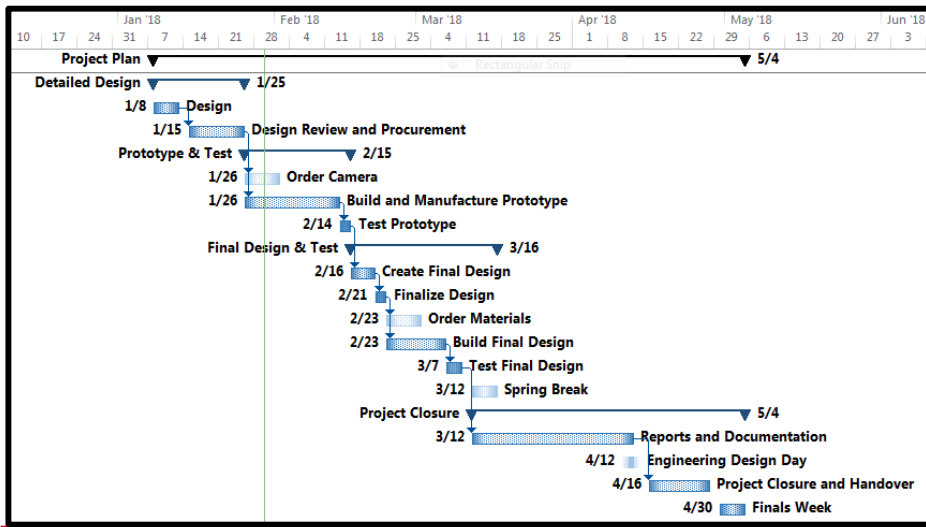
Jan '18 | Feb '18 | Mar '18 | Apr '18 | May '18 | Jun '18
10 | 17 | 24 | 31 | 7 | 14 | 21 | 28 | 4 | 11 | 18 | 25 | 4 | 11 | 18 | 25 | 1 | 8 | 15 | 22 | 29 | 6 | 13 | 20 | 27 | 3

Project Plan 5/4
Rectangular Snip
Detailed Design 1/25
1/8 Design
1/15 Design Review and Procurement
Prototype & Test 2/15
1/26 Order Camera
1/26 Build and Manufacture Prototype
2/14 Test Prototype
Final Design & Test 3/16
2/16 Create Final Design
2/21 Finalize Design
2/23 Order Materials
2/23 Build Final Design
3/7 Test Final Design
3/12 Spring Break
Project Closure 5/4
3/12 Reports and Documentation
4/12 Engineering Design Day
4/16 Project Closure and Handover
4/30 Finals Week